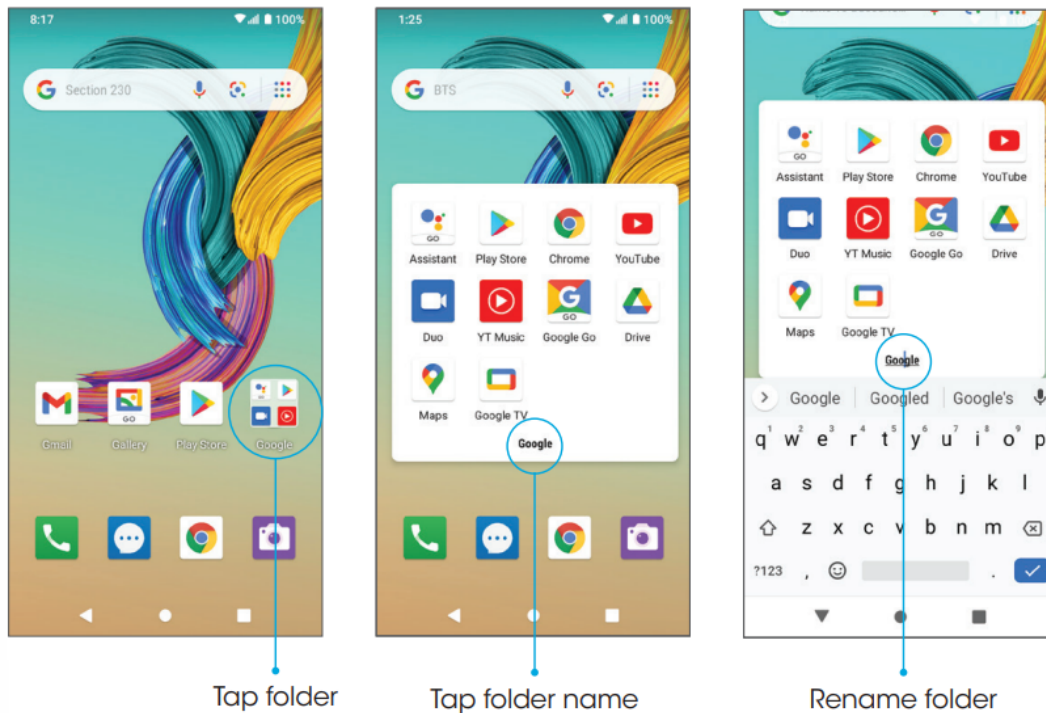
8:17 100%

Section 230

Gmail Gallery Play Store Google

Tap folder

1:25 100%

BTS

Assistant Play Store Chrome YouTube

Duo YT Music Google Go Drive

Maps Google TV

Google

Tap folder name

Assistant Play Store Chrome YouTube

Duo YT Music Google Go Drive

Maps Google TV

Google

Google Googled Google's

q w e r t y u i o p

a s d f g h j k l

z x c v b n m

?123 ,  .

Rename folder